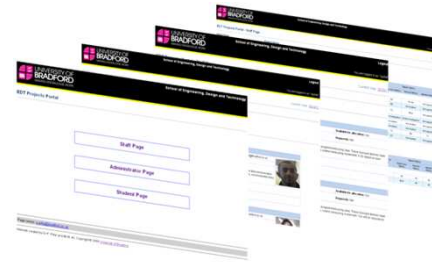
UNIVERSITY OF BRADFORD

School of Engineering, Design and Technology

EDT Projects Portal

Staff Page

Administrator Page

Student Page

UNIVERSITY OF BRADFORD

School of Engineering, Design and Technology

UNIVERSITY OF BRADFORD

School of Engineering, Design and Technology

UNIVERSITY OF BRADFORD

School of Engineering, Design and Technology

EDT Projects Portal - Staff Page

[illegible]